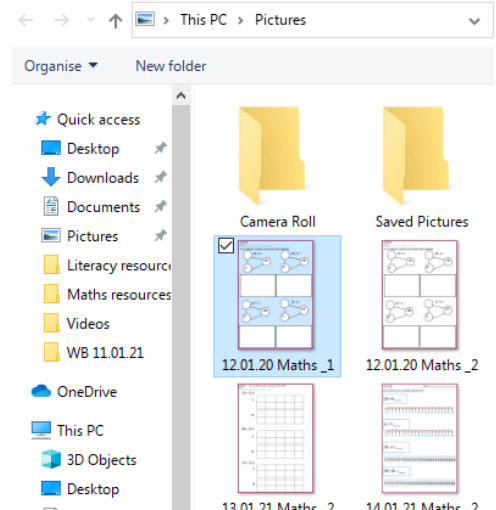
This PC > Pictures

Organise ▾ New folder

Quick access
Desktop
Downloads
Documents
Pictures
Literacy resource
Maths resources
Videos
WB 11.01.21

OneDrive

This PC
3D Objects
Desktop

Camera Roll
Saved Pictures
12.01.20 Maths _1
12.01.20 Maths _2
13.01.21 Maths _2
14.01.21 Maths _2